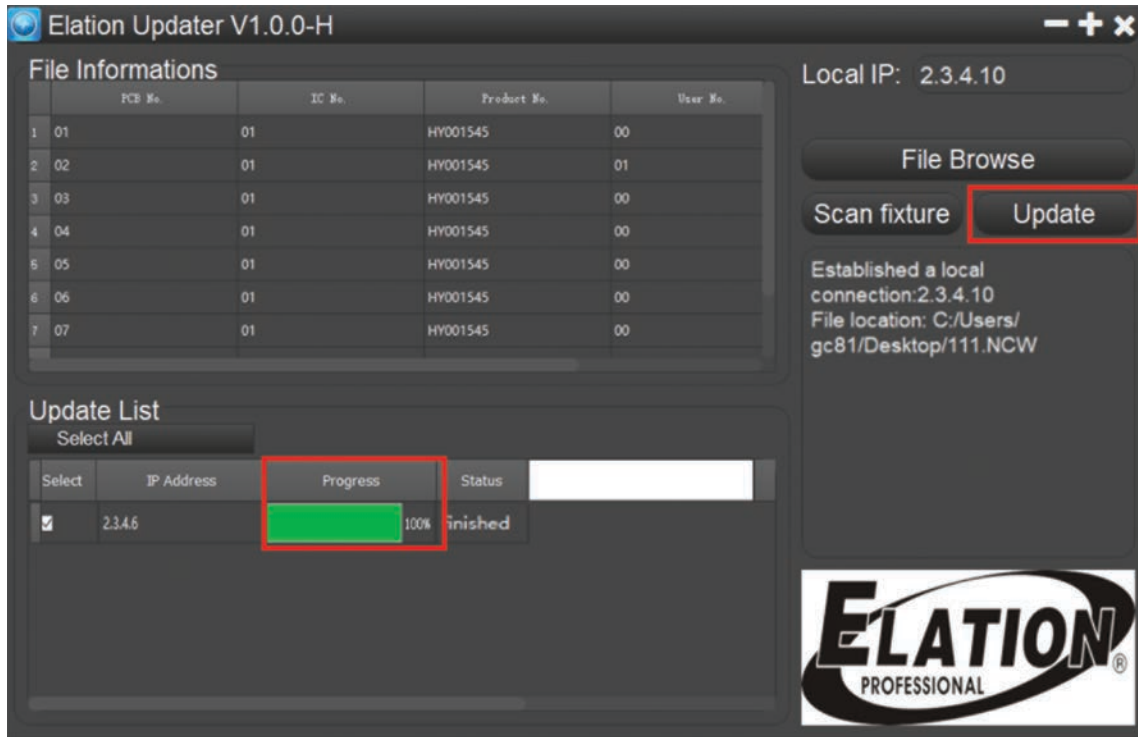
Elation Updater V1.0.0-H

File Informations

| | PCB No. | IC No. | Product No. | User No. |
|---|---|---|---|---|
| 1 | 01 | 01 | HY001545 | 00 |
| 2 | 02 | 01 | HY001545 | 01 |
| 3 | 03 | 01 | HY001545 | 00 |
| 4 | 04 | 01 | HY001545 | 00 |
| 5 | 05 | 01 | HY001545 | 00 |
| 6 | 06 | 01 | HY001545 | 00 |
| 7 | 07 | 01 | HY001545 | 00 |

Update List

Select All

| Select | IP Address | Progress | Status |
|---|---|---|---|
| ☑ | 2.3.4.6 | 100% | inished |

Local IP: 2.3.4.10

File Browse

Scan fixture

Update

Established a local connection:2.3.4.10
File location: C:/Users/gc81/Desktop/111.NCW

ELATION®
PROFESSIONAL